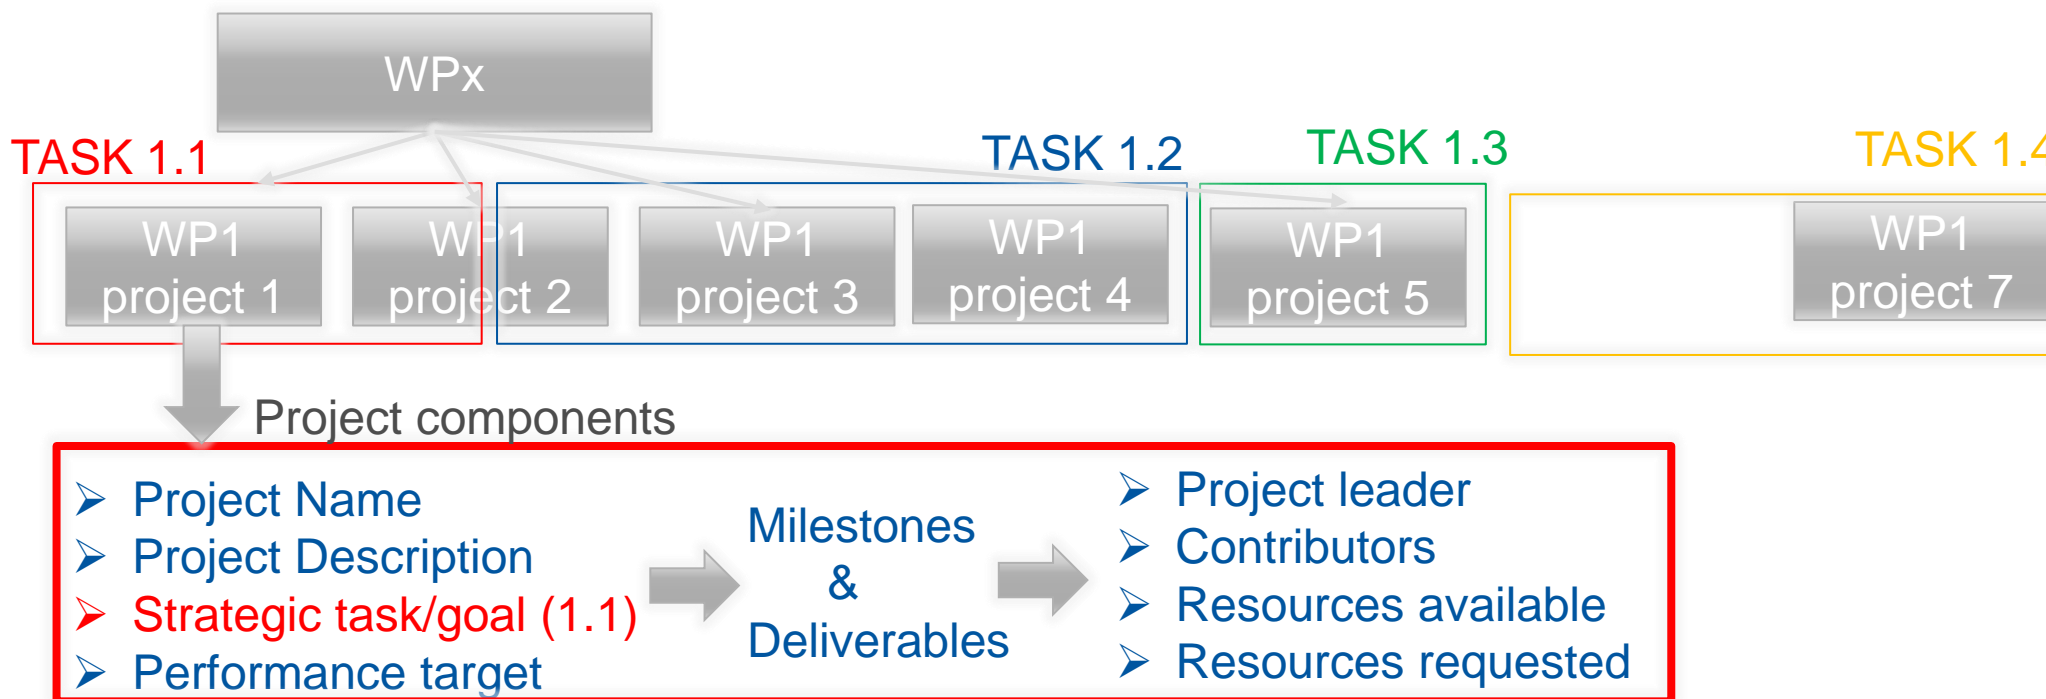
WPx

TASK 1.1

TASK 1.2

TASK 1.3

TASK 1.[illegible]

WP1 project 1

WP1 project 2

WP1 project 3

WP1 project 4

WP1 project 5

WP1 project 7

Project components

➢ Project Name
➢ Project Description
➢ Strategic task/goal (1.1)
➢ Performance target

Milestones & Deliverables

➢ Project leader
➢ Contributors
➢ Resources available
➢ Resources requested